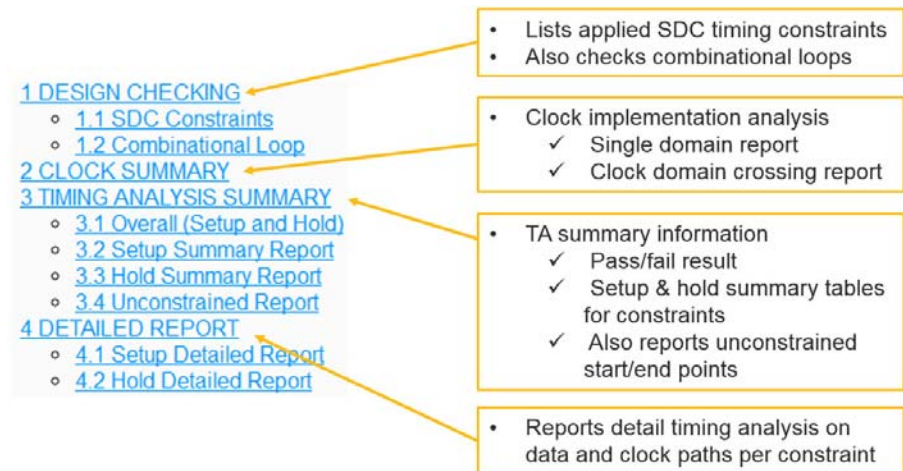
1 DESIGN CHECKING
- 1.1 SDC Constraints
- 1.2 Combinational Loop

2 CLOCK SUMMARY

3 TIMING ANALYSIS SUMMARY
- 3.1 Overall (Setup and Hold)
- 3.2 Setup Summary Report
- 3.3 Hold Summary Report
- 3.4 Unconstrained Report

4 DETAILED REPORT
- 4.1 Setup Detailed Report
- 4.2 Hold Detailed Report

• Lists applied SDC timing constraints
• Also checks combinational loops

• Clock implementation analysis
✓ Single domain report
✓ Clock domain crossing report

• TA summary information
✓ Pass/fail result
✓ Setup & hold summary tables for constraints
✓ Also reports unconstrained start/end points

• Reports detail timing analysis on data and clock paths per constraint